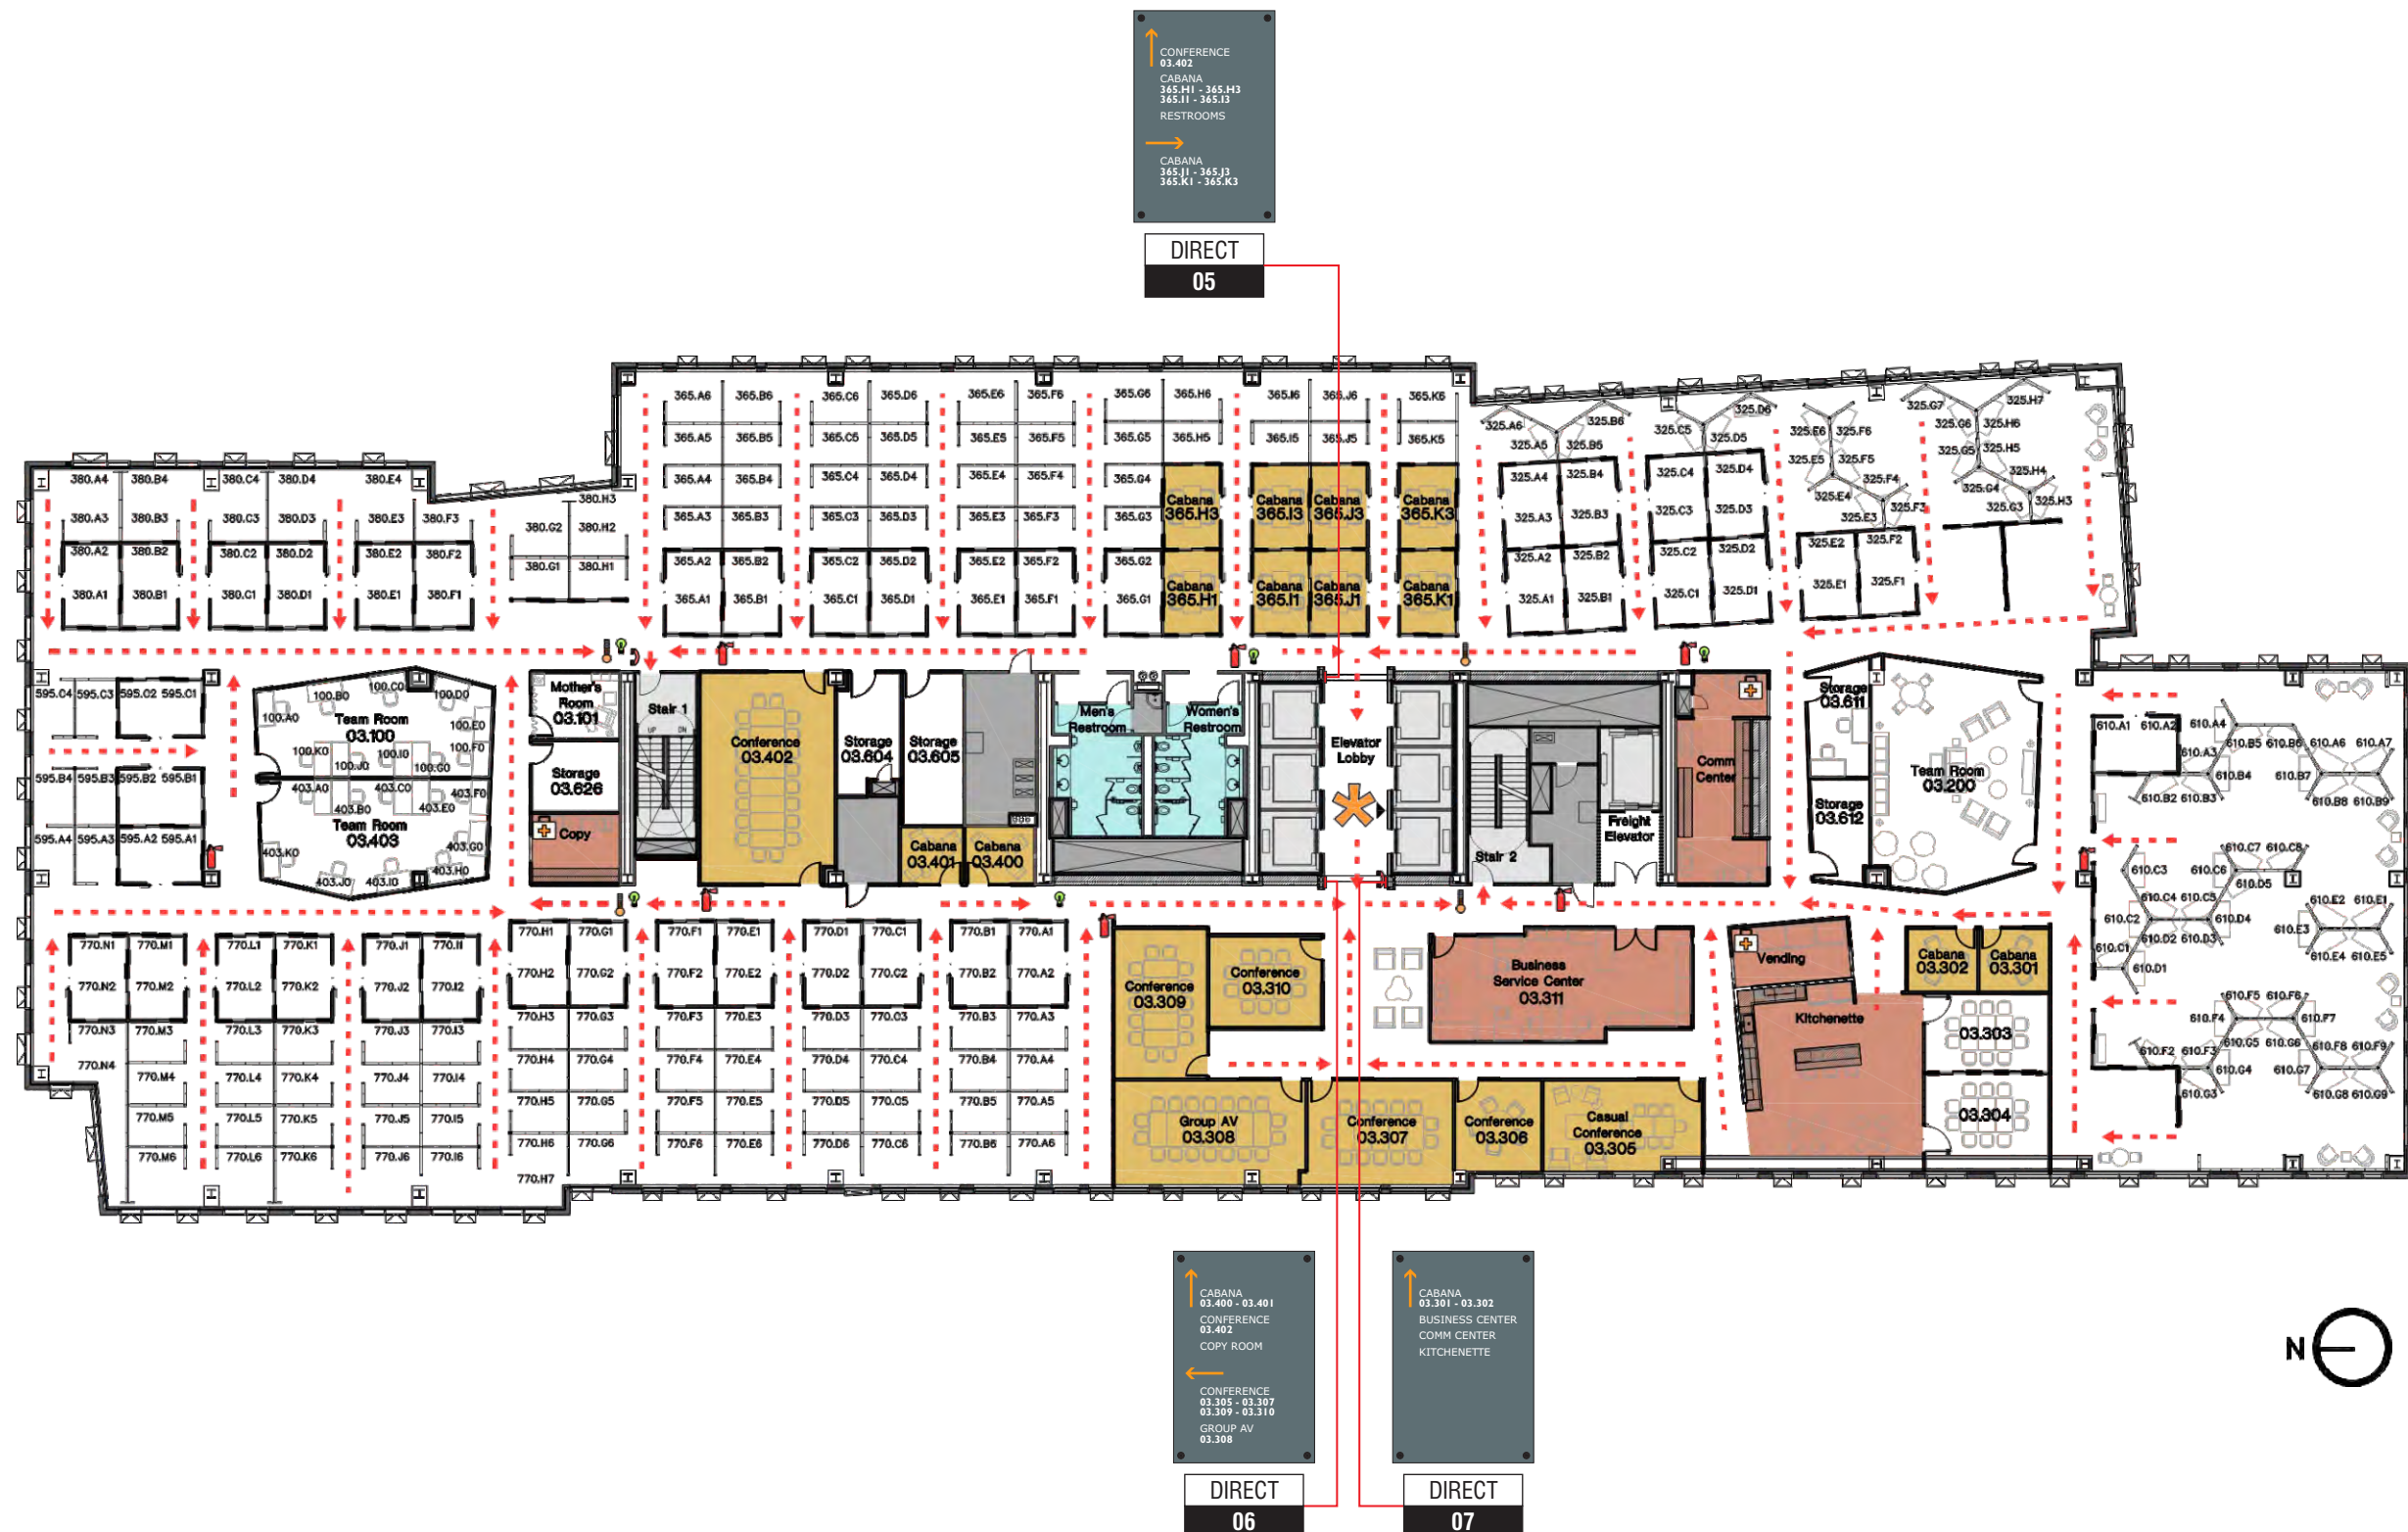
CONFERENCE
03.402
CABANA
365.H1 - 365.H3
365.I1 - 365.I3
RESTROOMS

CABANA
365.J1 - 365.J3
365.K1 - 365.K3

DIRECT
05

365.A6 365.B6 365.C6 365.D6 365.E6 365.F6 365.G6 365.H6 365.I6 365.J6 365.K6
365.A5 365.B5 365.C5 365.D5 365.E5 365.F5 365.G5 365.H5 365.I5 365.J5 365.K5
365.A4 365.B4 365.C4 365.D4 365.E4 365.F4 365.G4
365.A3 365.B3 365.C3 365.D3 365.E3 365.F3 365.G3
365.A2 365.B2 365.C2 365.D2 365.E2 365.F2 365.G2
365.A1 365.B1 365.C1 365.D1 365.E1 365.F1 365.G1
Cabana 365.H3 Cabana 365.I3 Cabana 365.J3 Cabana 365.K3
Cabana 365.H1 Cabana 365.I1 Cabana 365.J1 Cabana 365.K1

380.A4 380.B4 380.C4 380.D4 380.E4
380.A3 380.B3 380.C3 380.D3 380.E3 380.F3
380.A2 380.B2 380.C2 380.D2 380.E2 380.F2
380.A1 380.B1 380.C1 380.D1 380.E1 380.F1
380.H3 380.G2 380.H2 380.G1 380.H1

325.A6 325.B6 325.A5 325.B5 325.A4 325.B4 325.A3 325.B3 325.A2 325.B2 325.A1 325.B1
325.C5 325.D5 325.D6 325.C4 325.D4 325.C3 325.D3 325.C2 325.D2 325.C1 325.D1
325.E6 325.F6 325.E5 325.F5 325.F4 325.E4 325.E3 325.F3 325.E2 325.F2 325.E1 325.F1
325.G7 325.H7 325.G6 325.H6 325.G5 325.H5 325.H4 325.G4 325.H3 325.G3

595.C4 595.C3 595.C2 595.C1 595.B4 595.B3 595.B2 595.B1 595.A4 595.A3 595.A2 595.A1
100.B0 100.C0 100.D0 100.A0 Team Room 03.100 100.E0 100.K0 100.I0 100.F0 100.J0 100.G0
403.A0 403.C0 403.F0 403.B0 403.E0 Team Room 03.403 403.K0 403.G0 403.J0 403.I0 403.H0

Mother's Room 03.101
Storage 03.626
Copy
Stair 1
UP DN
Conference 03.402
Storage 03.604
Storage 03.605
Cabana 03.401
Cabana 03.400
Men's Restroom
Women's Restroom
Elevator Lobby
Stair 2
Freight Elevator
Comm Center
Storage 03.611
Storage 03.612
Team Room 03.200

610.A1 610.A2 610.A4 610.A3 610.B5 610.B6 610.A6 610.A7 610.B4 610.B7 610.B2 610.B3 610.B8 610.B9
610.C7 610.C8 610.C3 610.C6 610.C5 610.C4 610.C5 610.E2 610.E1 610.C2 610.D4 610.E3 610.C1 610.D2 610.D3 610.D1 610.E4 610.E5
610.F5 610.F6 610.F4 610.F7 610.G5 610.G6 610.F2 610.F3 610.F8 610.F9 610.G4 610.G7 610.G3 610.G8 610.G9

770.N1 770.M1 770.L1 770.K1 770.J1 770.I1
770.N2 770.M2 770.L2 770.K2 770.J2 770.I2
770.N3 770.M3 770.L3 770.K3 770.J3 770.I3
770.N4 770.M4 770.L4 770.K4 770.J4 770.I4
770.M5 770.L5 770.K5 770.J5 770.I5
770.M6 770.L6 770.K6 770.J6 770.I6
770.H1 770.G1 770.F1 770.E1 770.D1 770.C1 770.B1 770.A1
770.H2 770.G2 770.F2 770.E2 770.D2 770.C2 770.B2 770.A2
770.H3 770.G3 770.F3 770.E3 770.D3 770.C3 770.B3 770.A3
770.H4 770.G4 770.F4 770.E4 770.D4 770.C4 770.B4 770.A4
770.H5 770.G5 770.F5 770.E5 770.D5 770.C5 770.B5 770.A5
770.H6 770.G6 770.F6 770.E6 770.D6 770.C6 770.B6 770.A6
770.H7

Conference 03.309
Conference 03.310
Business Service Center 03.311
Vending
Kitchenette
Cabana 03.302
Cabana 03.301
03.303
03.304
Group AV 03.308
Conference 03.307
Conference 03.306
Casual Conference 03.305

CABANA
03.400 - 03.401
CONFERENCE
03.402
COPY ROOM

CONFERENCE
03.305 - 03.307
03.309 - 03.310
GROUP AV
03.308

DIRECT
06

CABANA
03.301 - 03.302
BUSINESS CENTER
COMM CENTER
KITCHENETTE

DIRECT
07

N